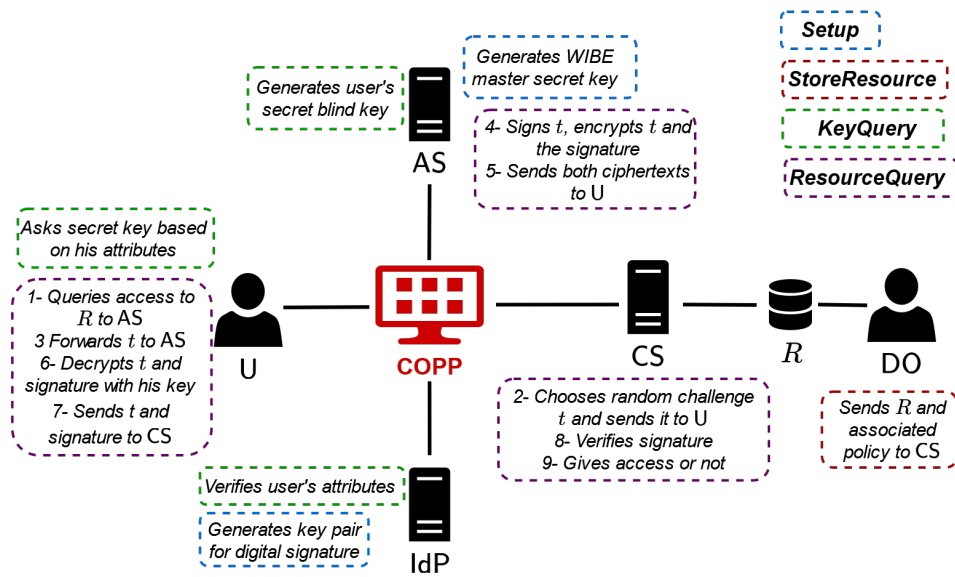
Setup

StoreResource

KeyQuery

ResourceQuery

Generates WIBE master secret key

Generates user's secret blind key

AS

4- Signs $t$, encrypts $t$ and the signature
5- Sends both ciphertexts to U

Asks secret key based on his attributes

1- Queries access to $R$ to AS
3 Forwards $t$ to AS
6- Decrypts $t$ and signature with his key
7- Sends t and signature to CS

U

COPP

CS

$R$

DO

2- Chooses random challenge $t$ and sends it to U
8- Verifies signature
9- Gives access or not

Sends $R$ and associated policy to CS

Verifies user's attributes

Generates key pair for digital signature

IdP